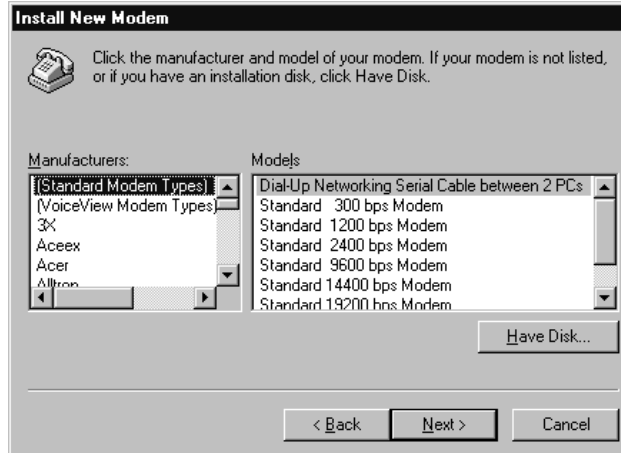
Install New Modem

Click the manufacturer and model of your modem. If your modem is not listed, or if you have an installation disk, click Have Disk.

Manufacturers:

(Standard Modem Types)
(VoiceView Modem Types)
3X
Aceex
Acer
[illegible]

Models

Dial-Up Networking Serial Cable between 2 PCs
Standard 300 bps Modem
Standard 1200 bps Modem
Standard 2400 bps Modem
Standard 9600 bps Modem
Standard 14400 bps Modem
Standard 19200 bps Modem

Have Disk...

< Back
Next >
Cancel